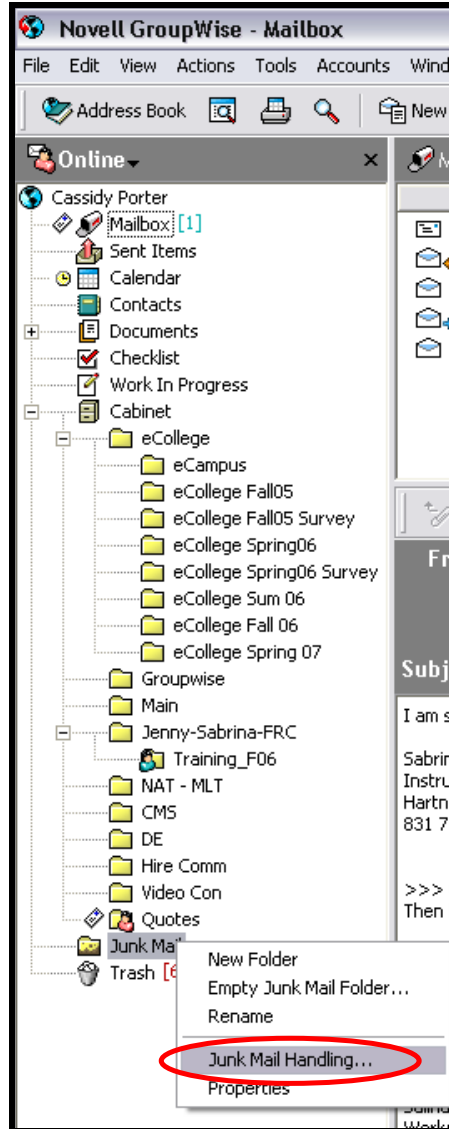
Novell GroupWise - Mailbox

File Edit View Actions Tools Accounts Wind

Address Book New

Online

Cassidy Porter
Mailbox [1]
Sent Items
Calendar
Contacts
Documents
Checklist
Work In Progress
Cabinet
eCollege
eCampus
eCollege Fall05
eCollege Fall05 Survey
eCollege Spring06
eCollege Spring06 Survey
eCollege Sum 06
eCollege Fall 06
eCollege Spring 07
Groupwise
Main
Jenny-Sabrina-FRC
Training_F06
NAT - MLT
CMS
DE
Hire Comm
Video Con
Quotes
Junk Ma
Trash [6

New Folder
Empty Junk Mail Folder...
Rename
Junk Mail Handling...
Properties

Fr
Subj
I am s
Sabrin
Instru
Hartn
831 7
>>>
Then
Sabrin
Work